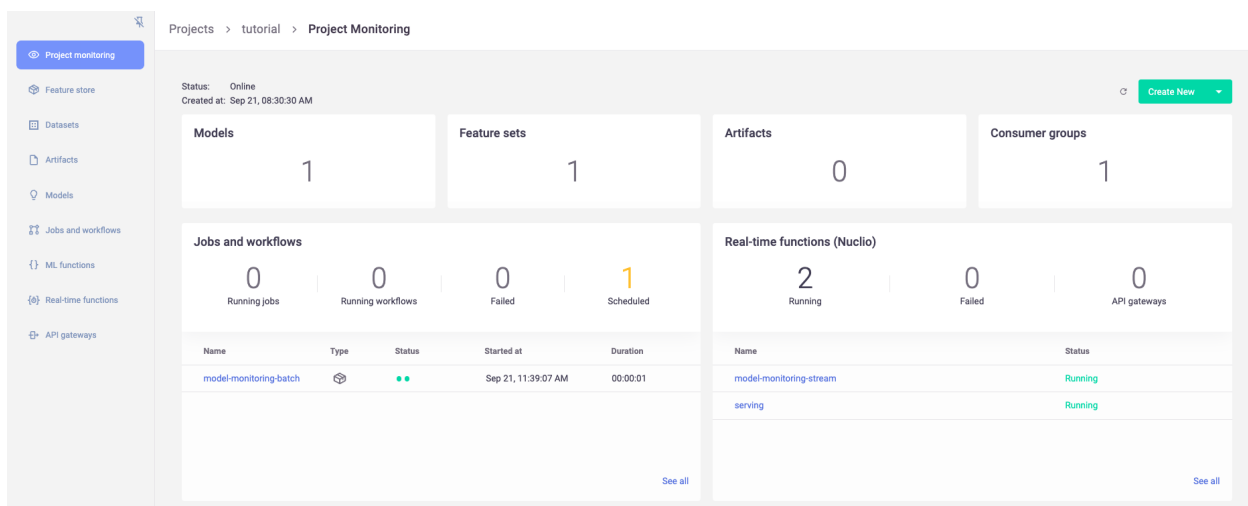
Project monitoring
Feature store
Datasets
Artifacts
Models
Jobs and workflows
ML functions
Real-time functions
API gateways

Projects > tutorial > Project Monitoring

Status: Online
Created at: Sep 21, 08:30:30 AM

Create New

Models
1

Feature sets
1

Artifacts
0

Consumer groups
1

Jobs and workflows

0
Running jobs

0
Running workflows

0
Failed

1
Scheduled

| Name | Type | Status | Started at | Duration |
|---|---|---|---|---|
| model-monitoring-batch | | | Sep 21, 11:39:07 AM | 00:00:01 |

See all

Real-time functions (Nuclio)

2
Running

0
Failed

0
API gateways

| Name | Status |
|---|---|
| model-monitoring-stream | Running |
| serving | Running |

See all